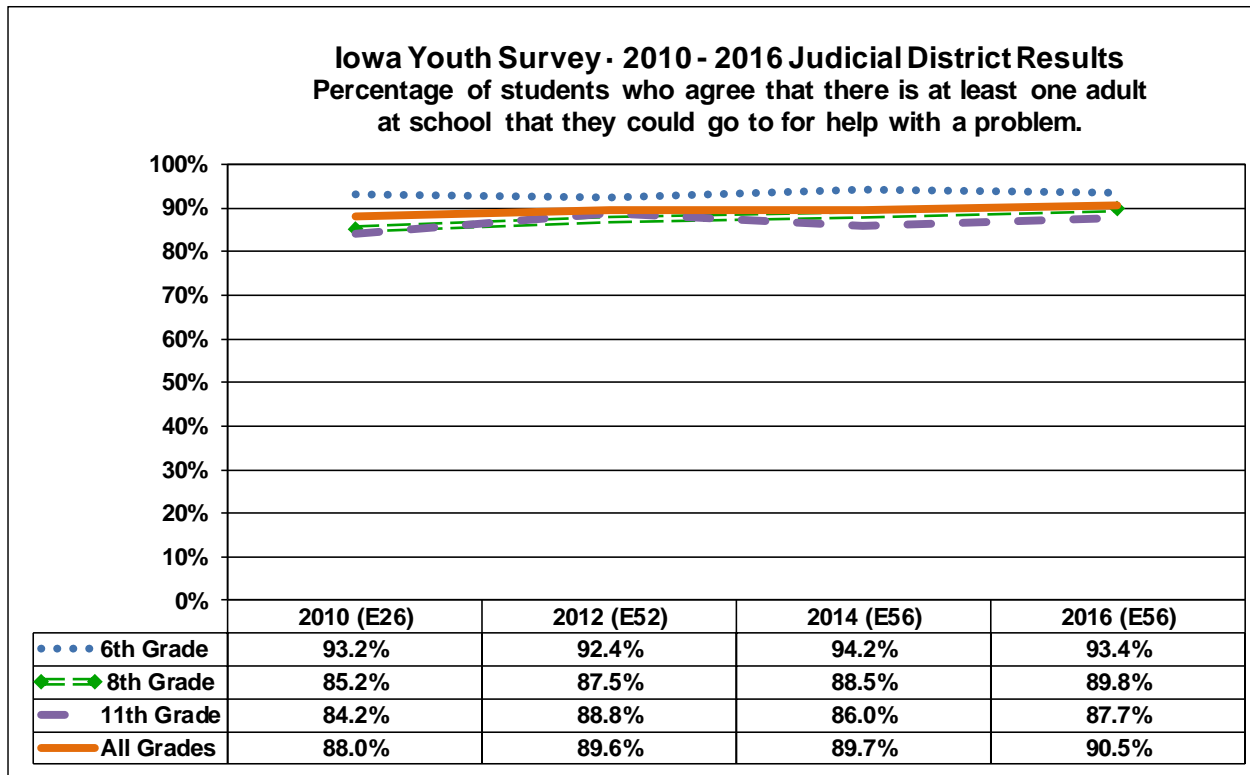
Iowa Youth Survey - 2010 - 2016 Judicial District Results
Percentage of students who agree that there is at least one adult at school that they could go to for help with a problem.

100%
90%
80%
70%
60%
50%
40%
30%
20%
10%
0%

| | 2010 (E26) | 2012 (E52) | 2014 (E56) | 2016 (E56) |
|---|---|---|---|---|
| 6th Grade | 93.2% | 92.4% | 94.2% | 93.4% |
| 8th Grade | 85.2% | 87.5% | 88.5% | 89.8% |
| 11th Grade | 84.2% | 88.8% | 86.0% | 87.7% |
| All Grades | 88.0% | 89.6% | 89.7% | 90.5% |